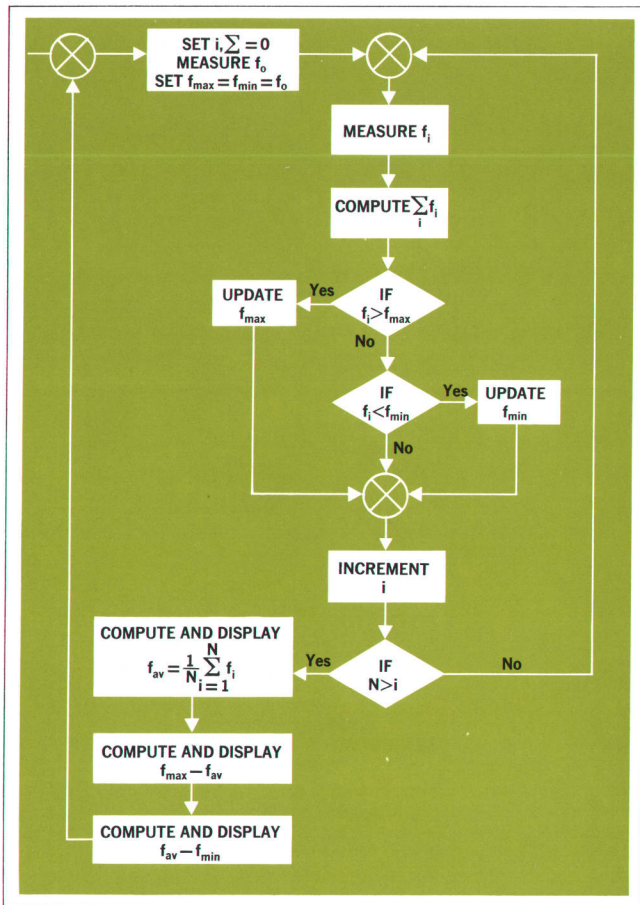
SET i, $\sum = 0$
MEASURE $f_o$
SET $f_{max} = f_{min} = f_o$

MEASURE $f_i$

COMPUTE $\sum_i f_i$

UPDATE $f_{max}$

Yes

IF $f_i > f_{max}$

No

IF $f_i < f_{min}$

Yes

UPDATE $f_{min}$

No

INCREMENT i

COMPUTE AND DISPLAY $f_{av} = \frac{1}{N} \sum_{i=1}^{N} f_i$

Yes

IF $N > i$

No

COMPUTE AND DISPLAY $f_{max} - f_{av}$

COMPUTE AND DISPLAY $f_{av} - f_{min}$